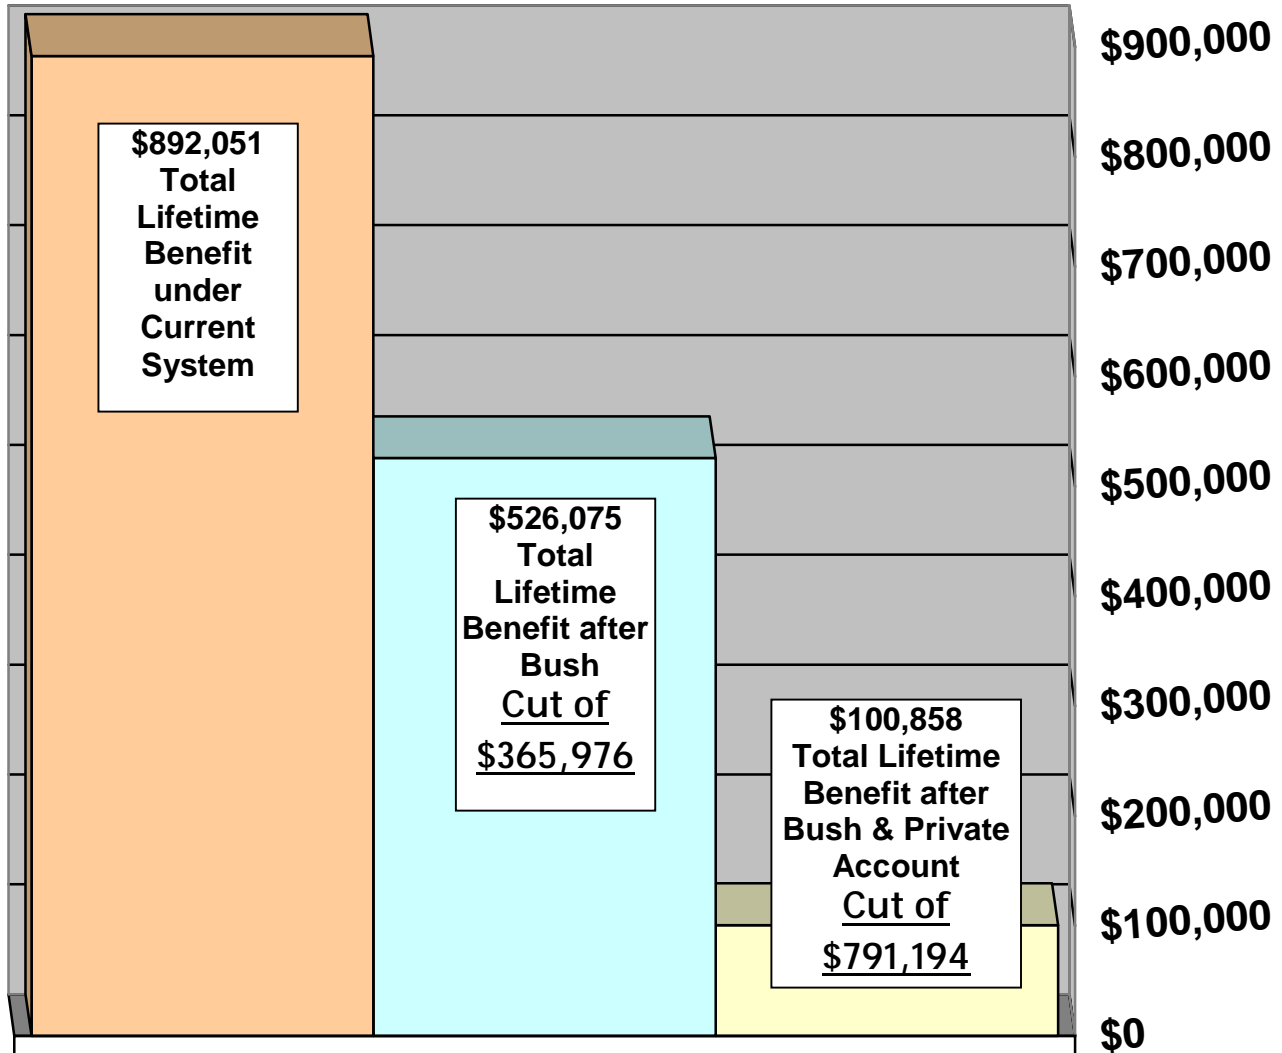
$892,051 Total Lifetime Benefit under Current System

$526,075 Total Lifetime Benefit after Bush Cut of $365,976

$100,858 Total Lifetime Benefit after Bush & Private Account Cut of $791,194

$900,000
$800,000
$700,000
$600,000
$500,000
$400,000
$300,000
$200,000
$100,000
$0